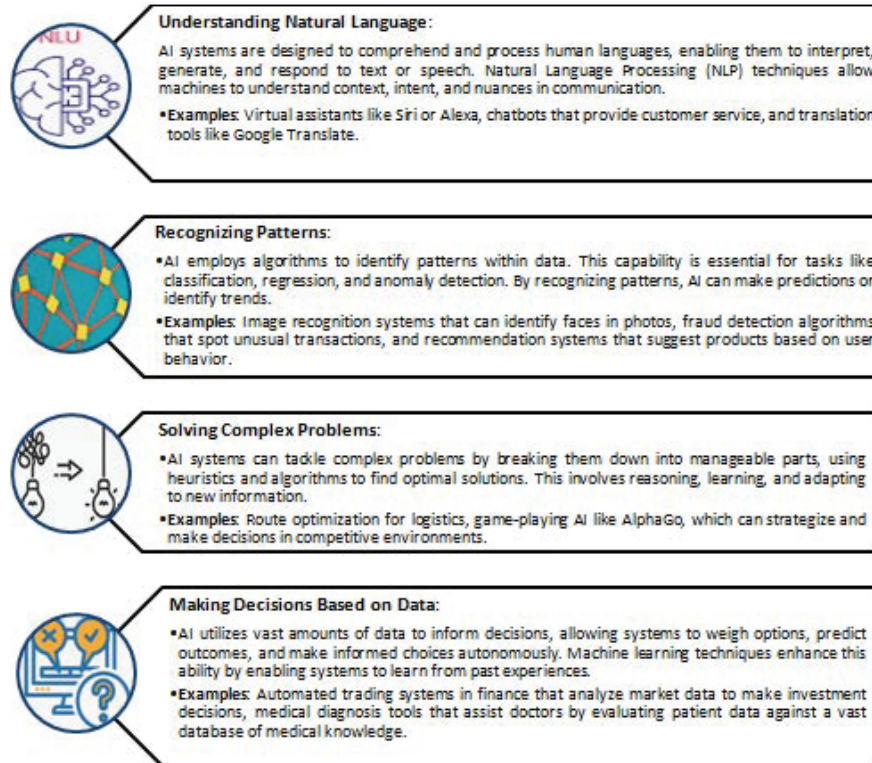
NLU

Understanding Natural Language:

AI systems are designed to comprehend and process human languages, enabling them to interpret, generate, and respond to text or speech. Natural Language Processing (NLP) techniques allow machines to understand context, intent, and nuances in communication.

•Examples: Virtual assistants like Siri or Alexa, chatbots that provide customer service, and translation tools like Google Translate.

Recognizing Patterns:

•AI employs algorithms to identify patterns within data. This capability is essential for tasks like classification, regression, and anomaly detection. By recognizing patterns, AI can make predictions or identify trends.

•Examples: Image recognition systems that can identify faces in photos, fraud detection algorithms that spot unusual transactions, and recommendation systems that suggest products based on user behavior.

Solving Complex Problems:

•AI systems can tackle complex problems by breaking them down into manageable parts, using heuristics and algorithms to find optimal solutions. This involves reasoning, learning, and adapting to new information.

•Examples: Route optimization for logistics, game-playing AI like AlphaGo, which can strategize and make decisions in competitive environments.

Making Decisions Based on Data:

•AI utilizes vast amounts of data to inform decisions, allowing systems to weigh options, predict outcomes, and make informed choices autonomously. Machine learning techniques enhance this ability by enabling systems to learn from past experiences.

•Examples: Automated trading systems in finance that analyze market data to make investment decisions, medical diagnosis tools that assist doctors by evaluating patient data against a vast database of medical knowledge.